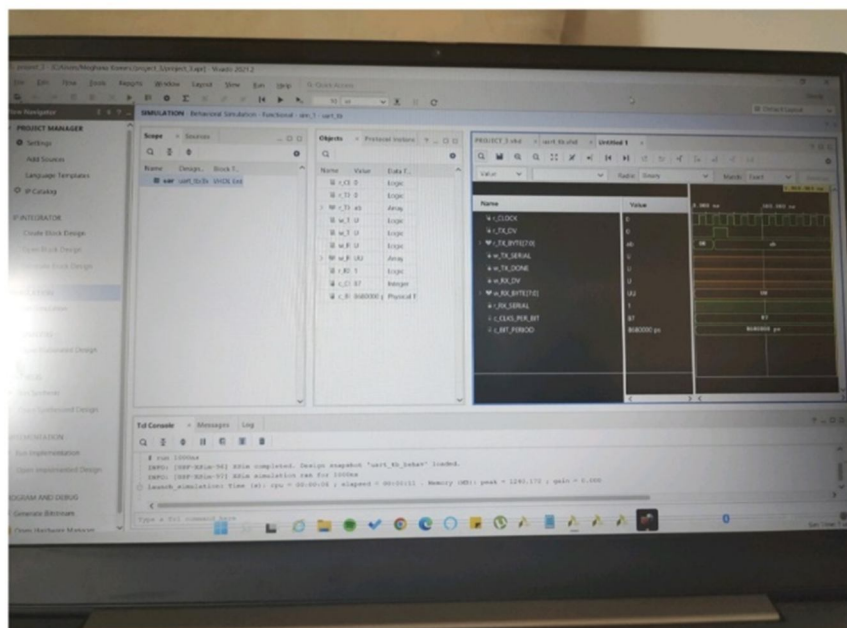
project_3 - [C:/Users/Meghana Kumar/project_3/project_3.xpr] - Vivado 2021.2

File Edit Flow Tools Reports Window Layout View Run Help Q- Quick Access

Flow Navigator

PROJECT MANAGER
Settings
Add Sources
Language Templates
IP Catalog

IP INTEGRATOR
Create Block Design
Open Block Design
Generate Block Design

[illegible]

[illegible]

Open Elaborated Design

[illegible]

Run Synthesis
Open Synthesized Design

IMPLEMENTATION
Run Implementation
Open Implemented Design

PROGRAM AND DEBUG
Generate Bitstream
Open Hardware Manager

SIMULATION - Behavioral Simulation - Functional - sim_1 - uart_tb

Scope × Sources

| Name | Design... | Block T... |
|---|---|---|
| uart | uart_tb(tb | VHDL Ent |

Objects × Protocol Instanc

| Name | Value | Data T... |
|---|---|---|
| r_Cl | 0 | Logic |
| r_TX | 0 | Logic |
| r_TX | ab | Array |
| w_T | U | Logic |
| w_T | U | Logic |
| w_R | U | Logic |
| w_R | UU | Array |
| r_R | 1 | Logic |
| c_Cl | 87 | Integer |
| c_B | 8680000 | Physical T |

PROJECT_3.vhd × uart_tb.vhd × Untitled 1 ×

Value | Radix: Binary | Stack: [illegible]

| Name | Value |
|---|---|
| r_CLOCK | 0 |
| r_TX_DV | 0 |
| r_TX_BYTE[7:0] | ab |
| w_TX_SERIAL | U |
| w_TX_DONE | U |
| w_RX_DV | U |
| w_RX_BYTE[7:0] | UU |
| r_RX_SERIAL | 1 |
| c_CLKS_PER_BIT | 87 |
| c_BIT_PERIOD | 8680000 ps |

0.000 ns | 200.000 ns
00 | ab
UU
87
8680000 ps

Tcl Console × Messages Log

# run 1000ns
INFO: [USF-XSim-96] XSim completed. Design snapshot 'uart_tb_behav' loaded.
INFO: [USF-XSim-97] XSim simulation ran for 1000ns
launch_simulation: Time (s): cpu = 00:00:08 ; elapsed = 00:00:11 . Memory (MB): peak = 1240.172 ; gain = 0.000

Type a Tcl command here